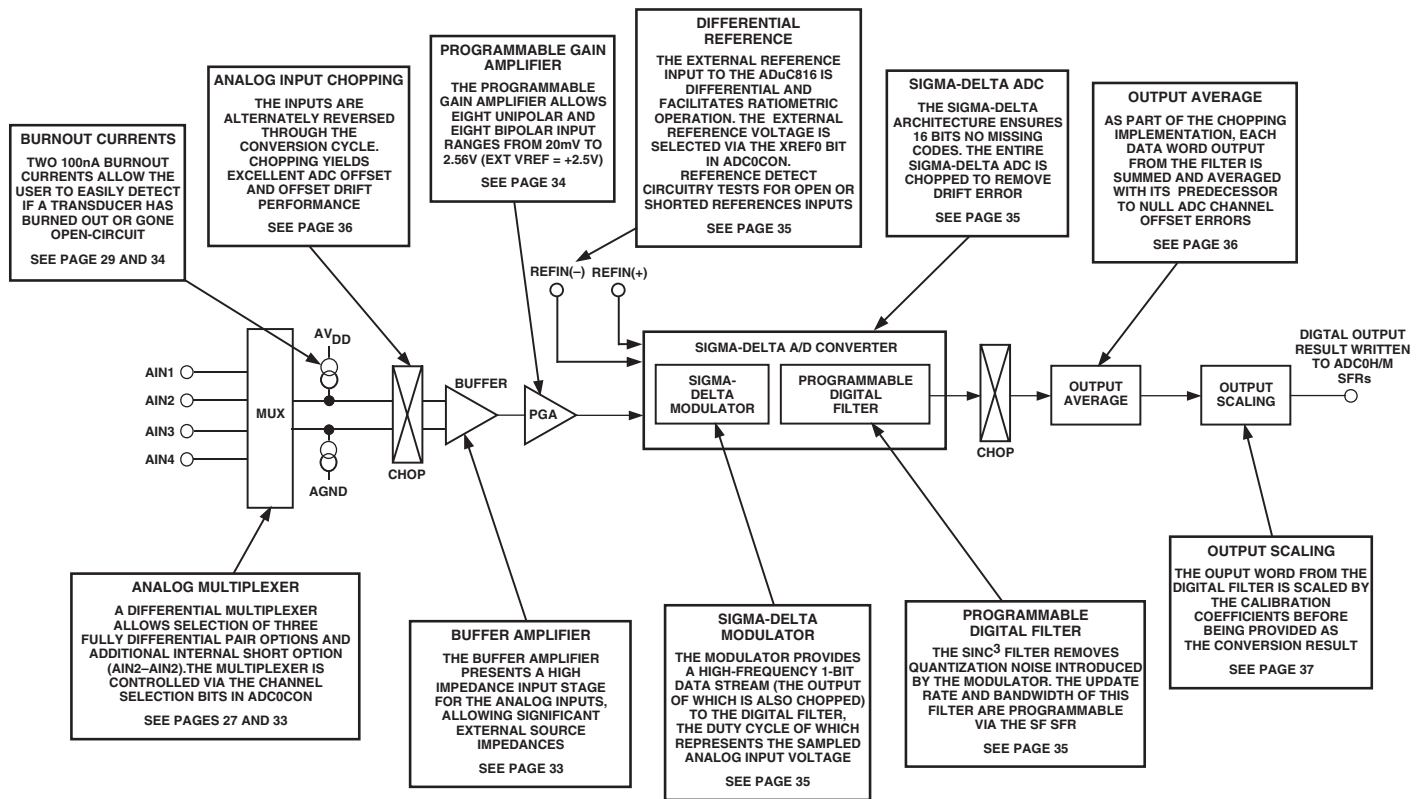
BURNOUT CURRENTS

TWO 100nA BURNOUT CURRENTS ALLOW THE USER TO EASILY DETECT IF A TRANSDUCER HAS BURNED OUT OR GONE OPEN-CIRCUIT

SEE PAGE 29 AND 34

ANALOG INPUT CHOPPING

THE INPUTS ARE ALTERNATELY REVERSED THROUGH THE CONVERSION CYCLE. CHOPPING YIELDS EXCELLENT ADC OFFSET AND OFFSET DRIFT PERFORMANCE

SEE PAGE 36

PROGRAMMABLE GAIN AMPLIFIER

THE PROGRAMMABLE GAIN AMPLIFIER ALLOWS EIGHT UNIPOLAR AND EIGHT BIPOLAR INPUT RANGES FROM 20mV TO 2.56V (EXT VREF = +2.5V)

SEE PAGE 34

DIFFERENTIAL REFERENCE

THE EXTERNAL REFERENCE INPUT TO THE ADuC816 IS DIFFERENTIAL AND FACILITATES RATIOMETRIC OPERATION. THE EXTERNAL REFERENCE VOLTAGE IS SELECTED VIA THE XREF0 BIT IN ADC0CON. REFERENCE DETECT CIRCUITRY TESTS FOR OPEN OR SHORTED REFERENCES INPUTS

SEE PAGE 35

SIGMA-DELTA ADC

THE SIGMA-DELTA ARCHITECTURE ENSURES 16 BITS NO MISSING CODES. THE ENTIRE SIGMA-DELTA ADC IS CHOPPED TO REMOVE DRIFT ERROR

SEE PAGE 35

OUTPUT AVERAGE

AS PART OF THE CHOPPING IMPLEMENTATION, EACH DATA WORD OUTPUT FROM THE FILTER IS SUMMED AND AVERAGED WITH ITS PREDECESSOR TO NULL ADC CHANNEL OFFSET ERRORS

SEE PAGE 36

REFIN(–) REFIN(+)

AIN1
AIN2
AIN3
AIN4
MUX
$AV_{DD}$
AGND
CHOP
BUFFER
PGA
SIGMA-DELTA A/D CONVERTER
SIGMA-DELTA MODULATOR
PROGRAMMABLE DIGITAL FILTER
CHOP
OUTPUT AVERAGE
OUTPUT SCALING
DIGTAL OUTPUT RESULT WRITTEN TO ADC0H/M SFRs

ANALOG MULTIPLEXER

A DIFFERENTIAL MULTIPLEXER ALLOWS SELECTION OF THREE FULLY DIFFERENTIAL PAIR OPTIONS AND ADDITIONAL INTERNAL SHORT OPTION (AIN2–AIN2).THE MULTIPLEXER IS CONTROLLED VIA THE CHANNEL SELECTION BITS IN ADC0CON

SEE PAGES 27 AND 33

BUFFER AMPLIFIER

THE BUFFER AMPLIFIER PRESENTS A HIGH IMPEDANCE INPUT STAGE FOR THE ANALOG INPUTS, ALLOWING SIGNIFICANT EXTERNAL SOURCE IMPEDANCES

SEE PAGE 33

SIGMA-DELTA MODULATOR

THE MODULATOR PROVIDES A HIGH-FREQUENCY 1-BIT DATA STREAM (THE OUTPUT OF WHICH IS ALSO CHOPPED) TO THE DIGITAL FILTER, THE DUTY CYCLE OF WHICH REPRESENTS THE SAMPLED ANALOG INPUT VOLTAGE

SEE PAGE 35

PROGRAMMABLE DIGITAL FILTER

THE SINC$^3$ FILTER REMOVES QUANTIZATION NOISE INTRODUCED BY THE MODULATOR. THE UPDATE RATE AND BANDWIDTH OF THIS FILTER ARE PROGRAMMABLE VIA THE SF SFR

SEE PAGE 35

OUTPUT SCALING

THE OUPUT WORD FROM THE DIGITAL FILTER IS SCALED BY THE CALIBRATION COEFFICIENTS BEFORE BEING PROVIDED AS THE CONVERSION RESULT

SEE PAGE 37